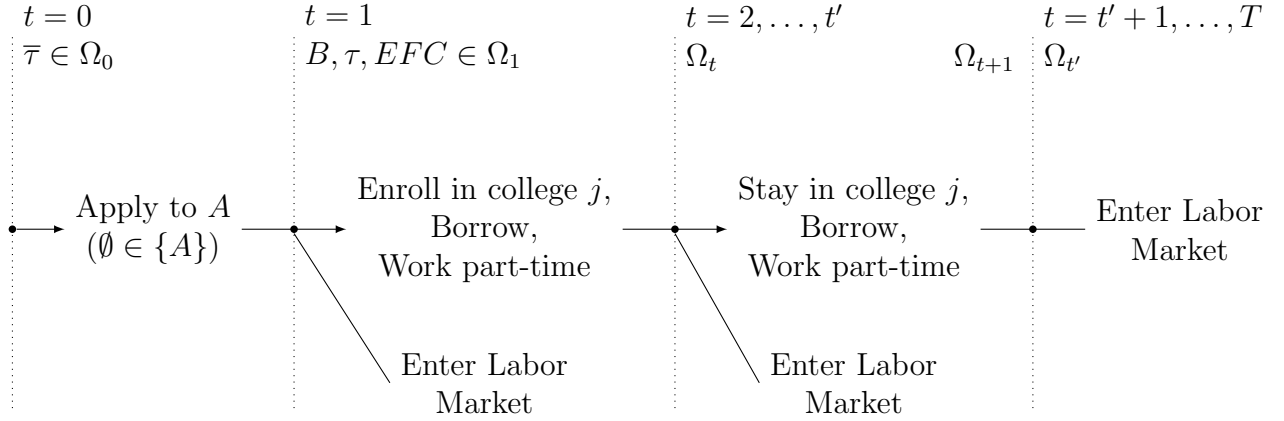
$t = 0$
$\overline{\tau} \in \Omega_0$

$t = 1$
$B, \tau, EFC \in \Omega_1$

$t = 2, \ldots, t'$
$\Omega_t$

$\Omega_{t+1}$

$t = t' + 1, \ldots, T$
$\Omega_{t'}$

Apply to $A$
($\emptyset \in \{A\}$)

Enroll in college $j$,
Borrow,
Work part-time

Stay in college $j$,
Borrow,
Work part-time

Enter Labor
Market

Enter Labor
Market

Enter Labor
Market